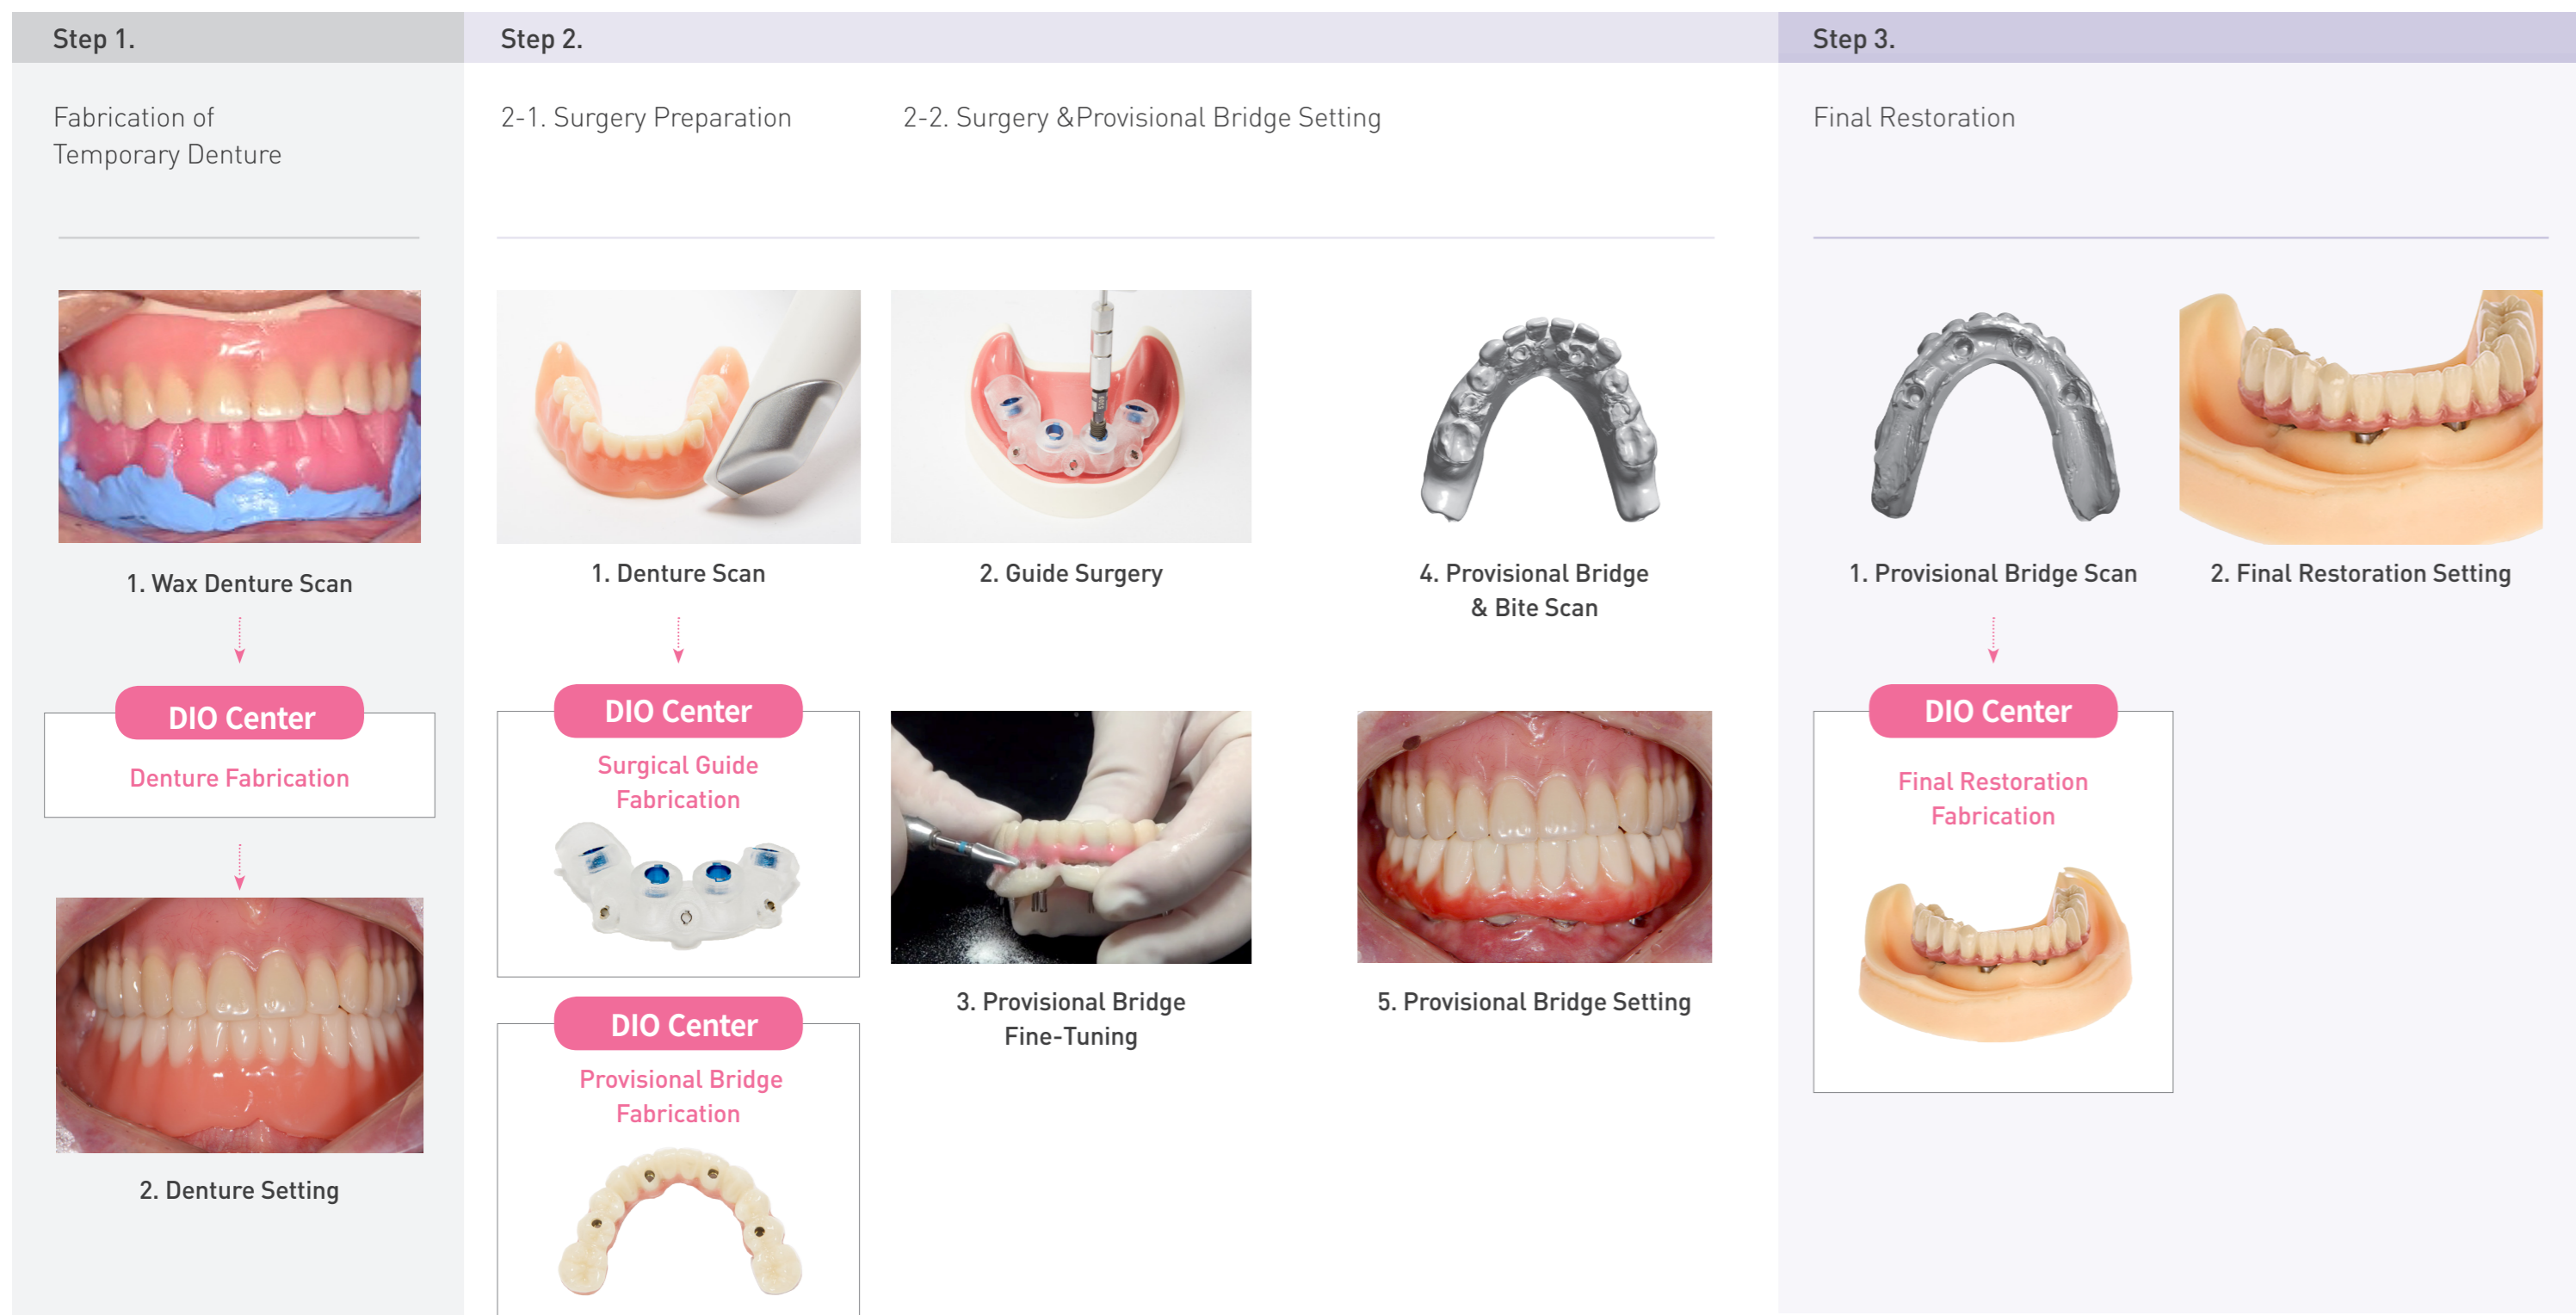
Step 1.

Fabrication of Temporary Denture

1. Wax Denture Scan

DIO Center

Denture Fabrication

2. Denture Setting

Step 2.

2-1. Surgery Preparation

2-2. Surgery &Provisional Bridge Setting

1. Denture Scan

DIO Center

Surgical Guide Fabrication

DIO Center

Provisional Bridge Fabrication

2. Guide Surgery

3. Provisional Bridge Fine-Tuning

4. Provisional Bridge & Bite Scan

5. Provisional Bridge Setting

Step 3.

Final Restoration

1. Provisional Bridge Scan

DIO Center

Final Restoration Fabrication

2. Final Restoration Setting